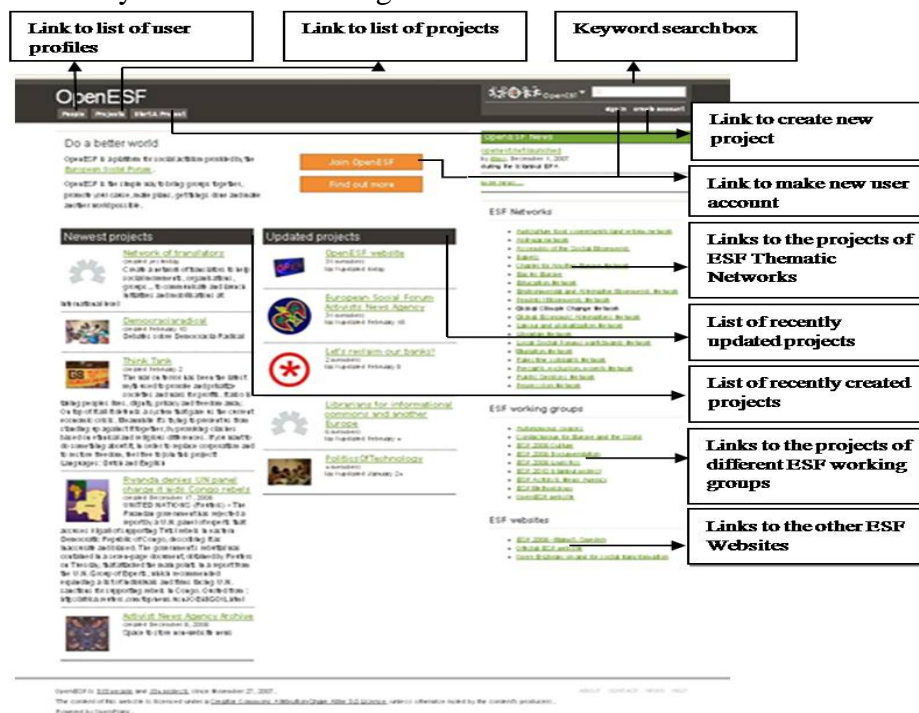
Link to list of user profiles

Link to list of projects

Keyword search box

Link to create new project

Link to make new user account

Links to the projects of ESF Thematic Networks

List of recently updated projects

List of recently created projects

Links to the projects of different ESF working groups

Links to the other ESF Websites

OpenESF

People Projects Start a Project

sign in create account

Do a better world

OpenESF is a platform for social action provided by the European Social Forum.

Join OpenESF

Find out more

OpenESF News

ESF Networks

ESF working groups

ESF websites

Newest projects

Network of translators

Democracia radical

Think Tank

Rwanda denies UN panel charge it aids Congo rebels

Activist News Agency Archive

Updated projects

OpenESF website

European Social Forum Activists News Agency

Let's reclaim our banks?

Librarians for informational commons and another Europe

PoliticsOfTechnology

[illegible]